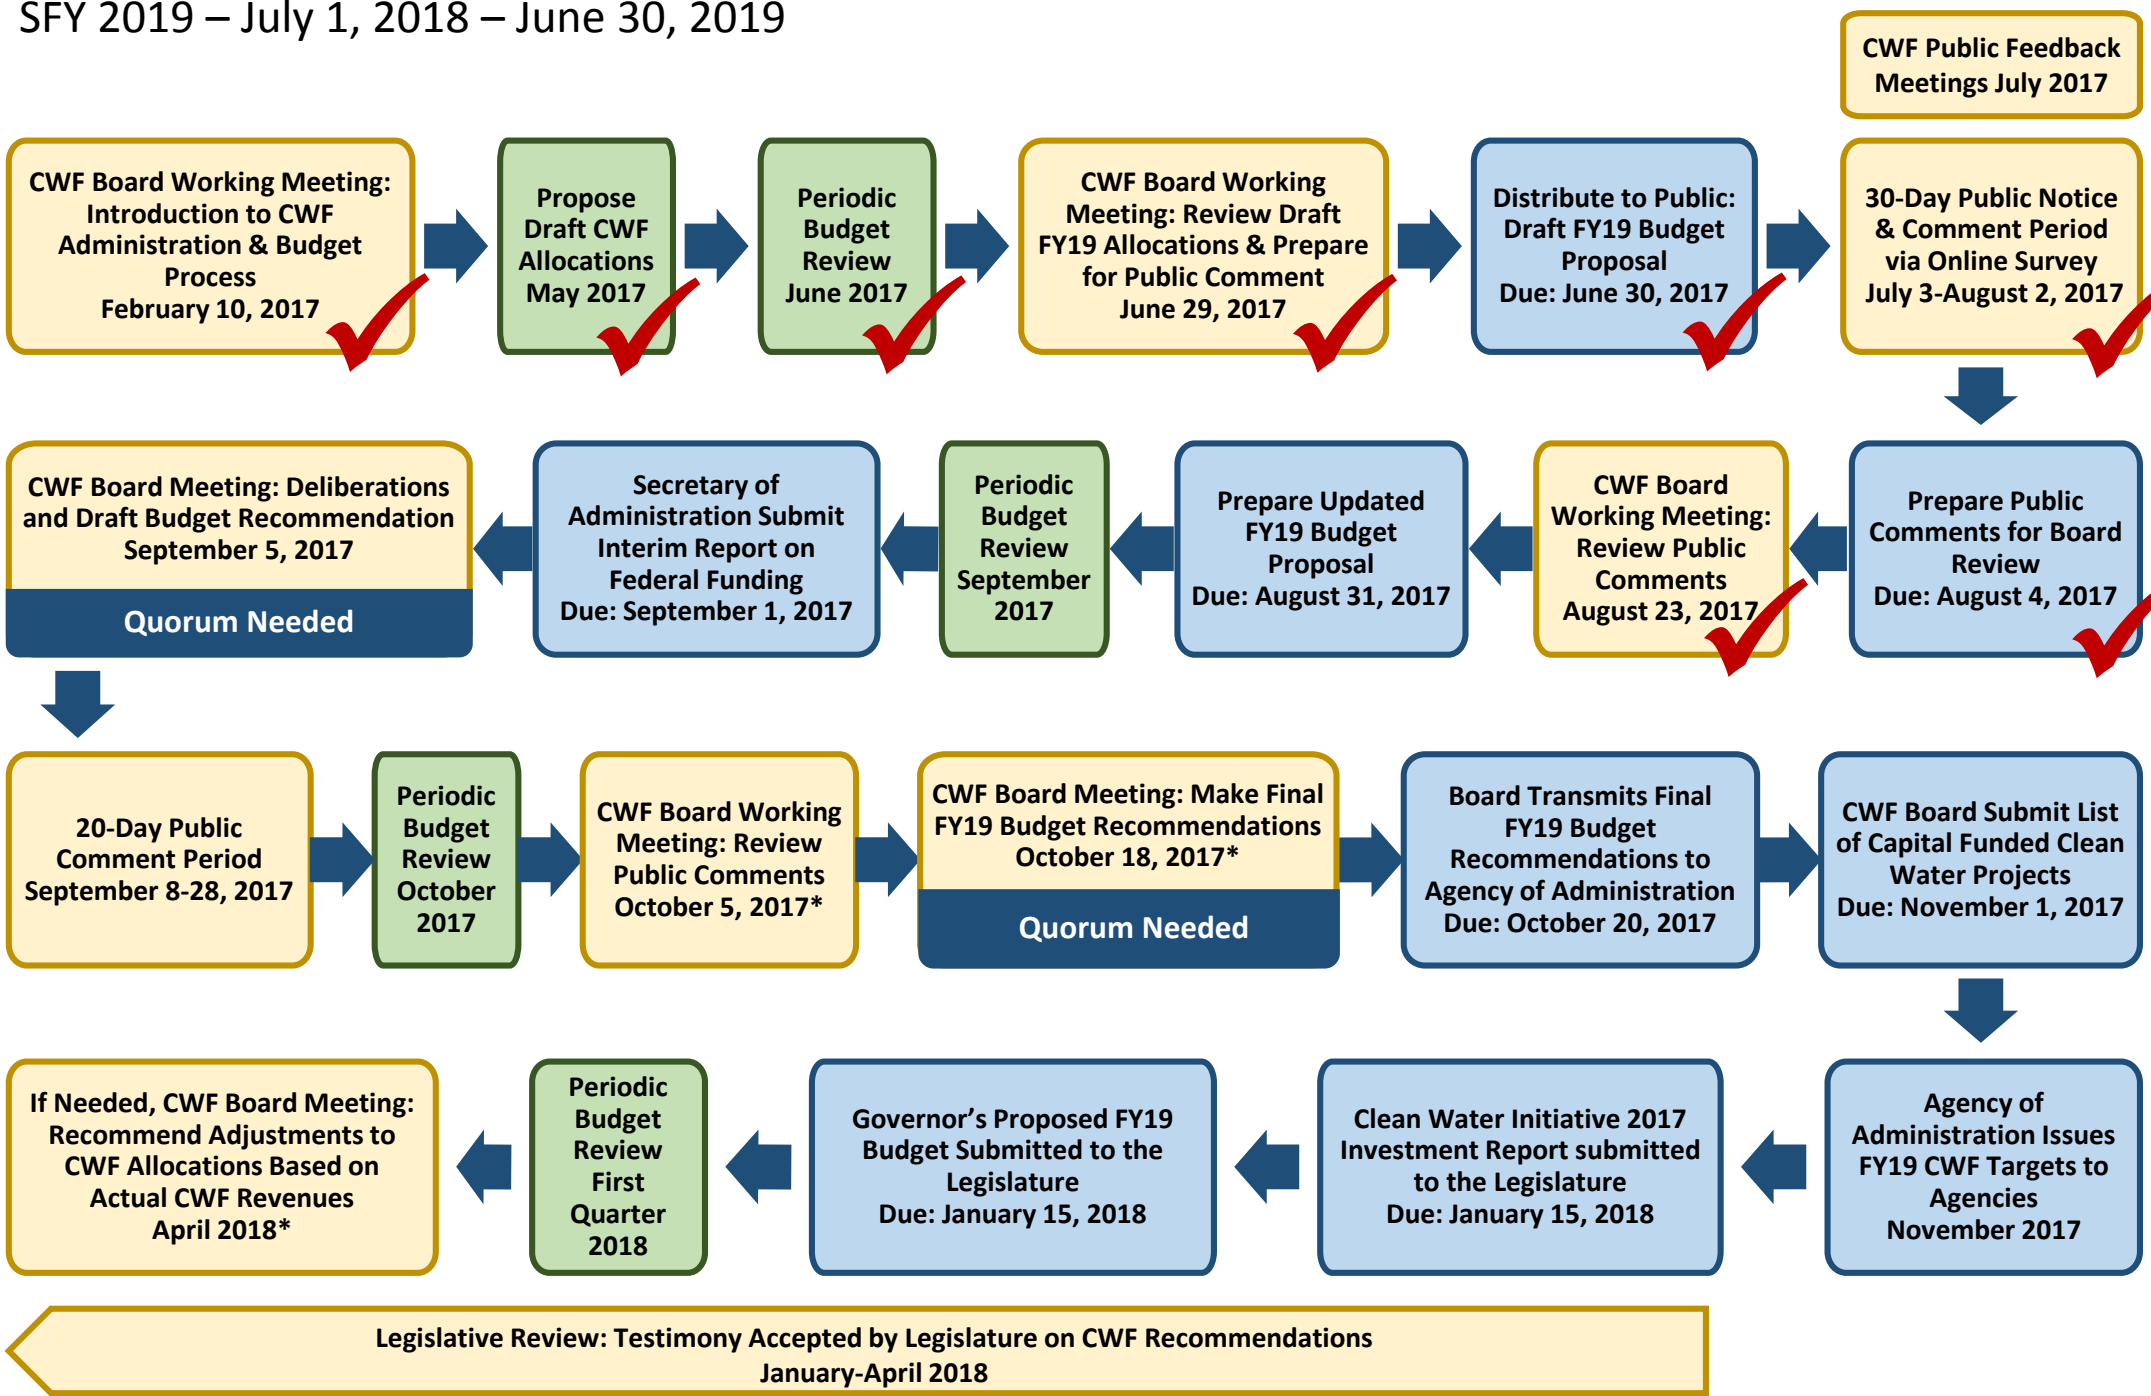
SFY 2019 – July 1, 2018 – June 30, 2019

CWF Public Feedback Meetings July 2017

CWF Board Working Meeting: Introduction to CWF Administration & Budget Process February 10, 2017

Propose Draft CWF Allocations May 2017

Periodic Budget Review June 2017

CWF Board Working Meeting: Review Draft FY19 Allocations & Prepare for Public Comment June 29, 2017

Distribute to Public: Draft FY19 Budget Proposal Due: June 30, 2017

30-Day Public Notice & Comment Period via Online Survey July 3-August 2, 2017

Prepare Public Comments for Board Review Due: August 4, 2017

CWF Board Working Meeting: Review Public Comments August 23, 2017

Prepare Updated FY19 Budget Proposal Due: August 31, 2017

Periodic Budget Review September 2017

Secretary of Administration Submit Interim Report on Federal Funding Due: September 1, 2017

CWF Board Meeting: Deliberations and Draft Budget Recommendation September 5, 2017

Quorum Needed

20-Day Public Comment Period September 8-28, 2017

Periodic Budget Review October 2017

CWF Board Working Meeting: Review Public Comments October 5, 2017*

CWF Board Meeting: Make Final FY19 Budget Recommendations October 18, 2017*

Quorum Needed

Board Transmits Final FY19 Budget Recommendations to Agency of Administration Due: October 20, 2017

CWF Board Submit List of Capital Funded Clean Water Projects Due: November 1, 2017

Agency of Administration Issues FY19 CWF Targets to Agencies November 2017

Clean Water Initiative 2017 Investment Report submitted to the Legislature Due: January 15, 2018

Governor's Proposed FY19 Budget Submitted to the Legislature Due: January 15, 2018

Periodic Budget Review First Quarter 2018

If Needed, CWF Board Meeting: Recommend Adjustments to CWF Allocations Based on Actual CWF Revenues April 2018*

Legislative Review: Testimony Accepted by Legislature on CWF Recommendations January-April 2018